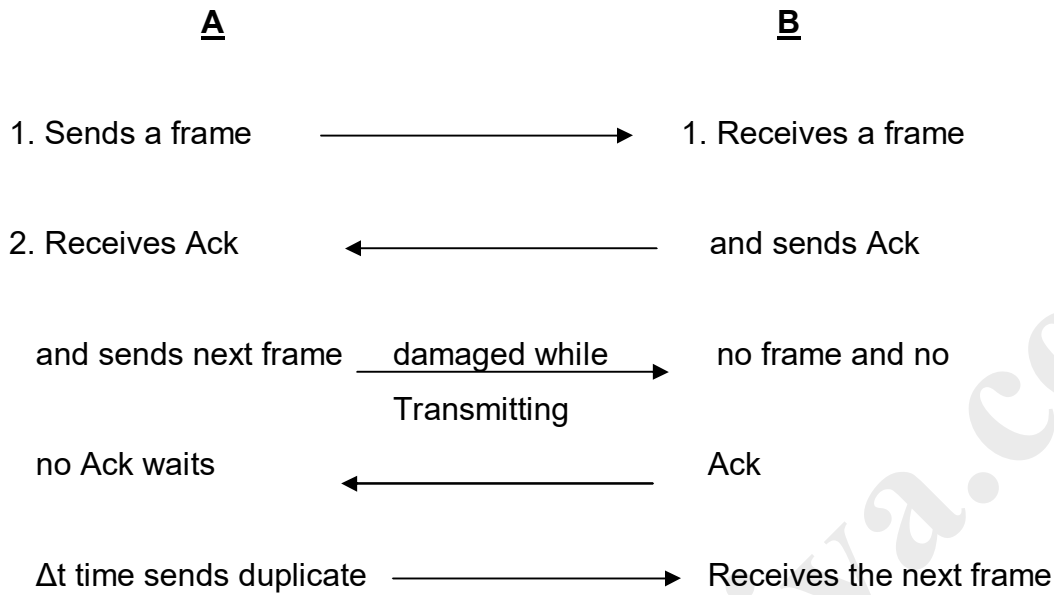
A

B

1. Sends a frame

1. Receives a frame

2. Receives Ack

and sends Ack

and sends next frame

damaged while Transmitting

no frame and no

no Ack waits

Ack

Δt time sends duplicate

Receives the next frame